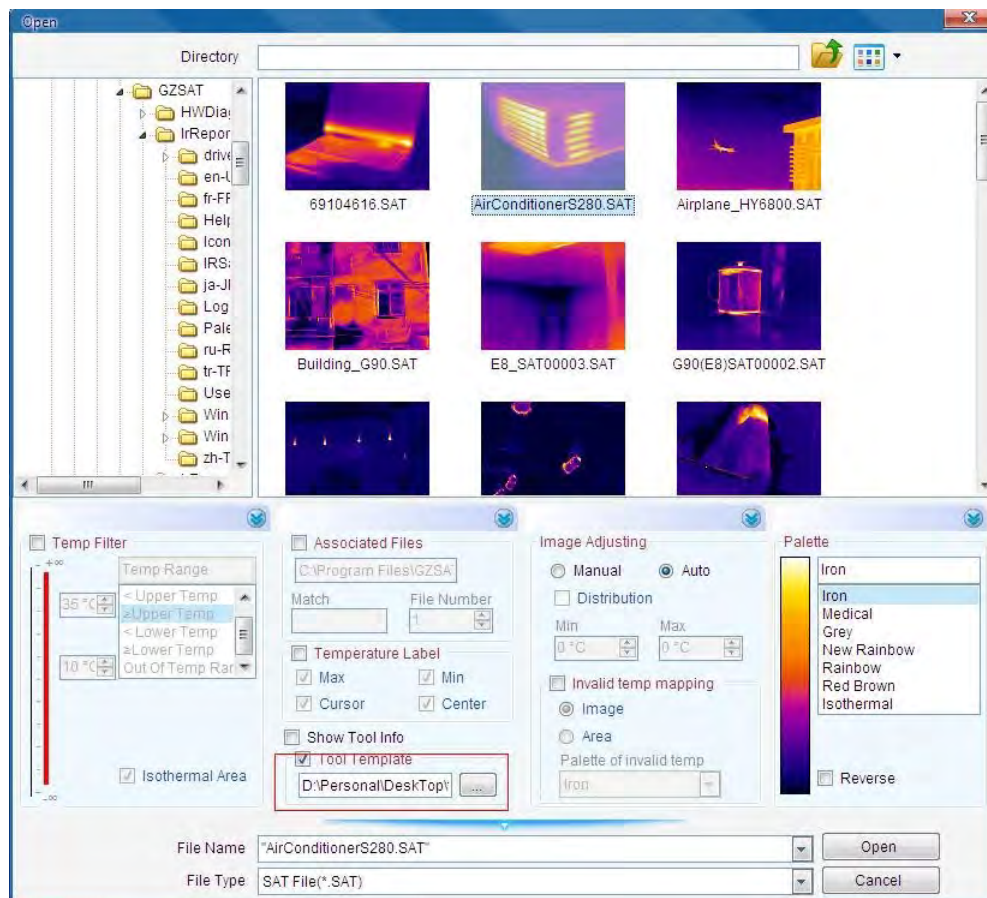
Open

Directory

GZSAT
HWDia
IrRepor
drive
en-U
fr-FF
Help
Icon
IRS
ja-JI
Log
Pale
ru-R
tr-TF
Use
Win
Win
zh-T

69104616.SAT
AirConditionerS280.SAT
Airplane_HY6800.SAT
Building_G90.SAT
E8_SAT00003.SAT
G90(E8)SAT00002.SAT

Temp Filter
+∞
Temp Range
35 °C
< Upper Temp
≥Upper Temp
< Lower Temp
≥Lower Temp
10 °C
Out Of Temp Ra
-∞
Isothermal Area

Associated Files
C:\Program Files\GZSA
Match
File Number
1

Temperature Label
Max
Min
Cursor
Center

Show Tool Info
Tool Template
D:\Personal\DeskTop\
...

Image Adjusting
Manual
Auto
Distribution
Min
Max
0 °C
0 °C
Invalid temp mapping
Image
Area
Palette of invalid temp
Iron

Palette
Iron
Iron
Medical
Grey
New Rainbow
Rainbow
Red Brown
Isothermal
Reverse

File Name "AirConditionerS280.SAT"
Open
File Type SAT File(*.SAT)
Cancel